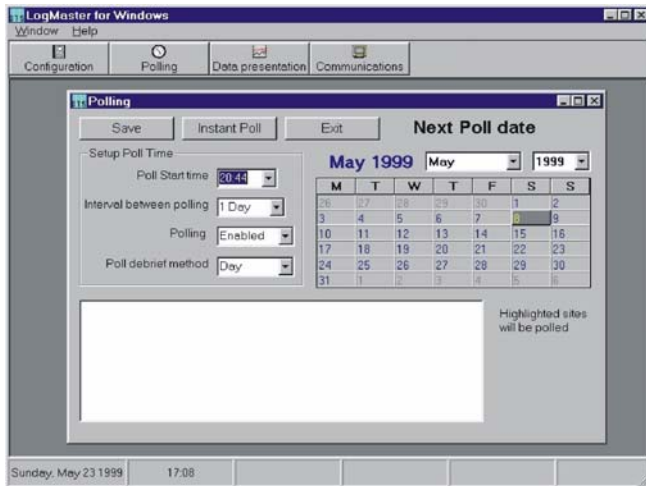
LogMaster for Windows
Window Help
Configuration Polling Data presentation Communications

Polling
Save Instant Poll Exit **Next Poll date**

Setup Poll Time
Poll Start time 20:44
Interval between polling 1 Day
Polling Enabled
Poll debrief method Day

May 1999 May 1999

| M | T | W | T | F | S | S |
|---|---|---|---|---|---|---|
| 26 | 27 | 28 | 29 | 30 | 1 | 2 |
| 3 | 4 | 5 | 6 | 7 | 8 | 9 |
| 10 | 11 | 12 | 13 | 14 | 15 | 16 |
| 17 | 18 | 19 | 20 | 21 | 22 | 23 |
| 24 | 25 | 26 | 27 | 28 | 29 | 30 |
| 31 | 1 | 2 | 3 | 4 | 5 | 6 |

Highlighted sites will be polled

Sunday, May 23 1999 17:08